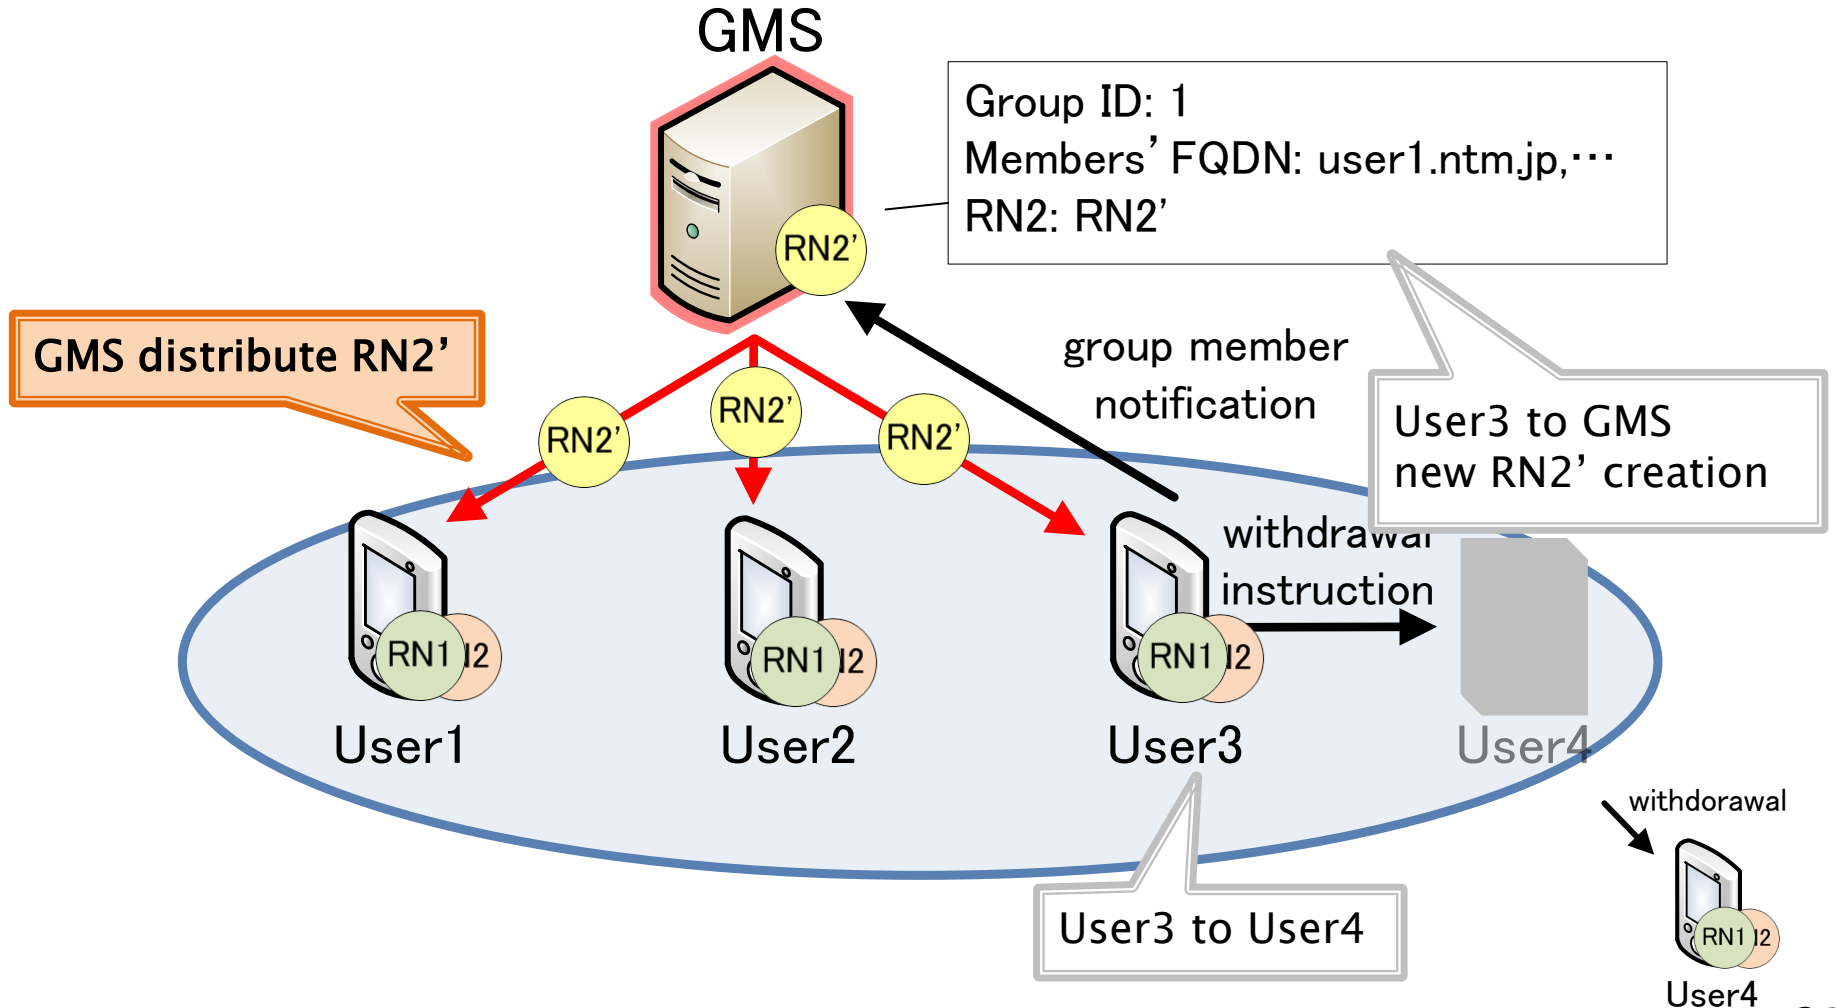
GMS

Group ID: 1
Members' FQDN: user1.ntm.jp,…
RN2: RN2'

RN2'

GMS distribute RN2'

group member notification

User3 to GMS new RN2' creation

RN2'
RN2'
RN2'

withdrawal instruction

RN1 N2
RN1 N2
RN1 N2

User1
User2
User3
User4

withdorawal

RN1 N2
User4

User3 to User4